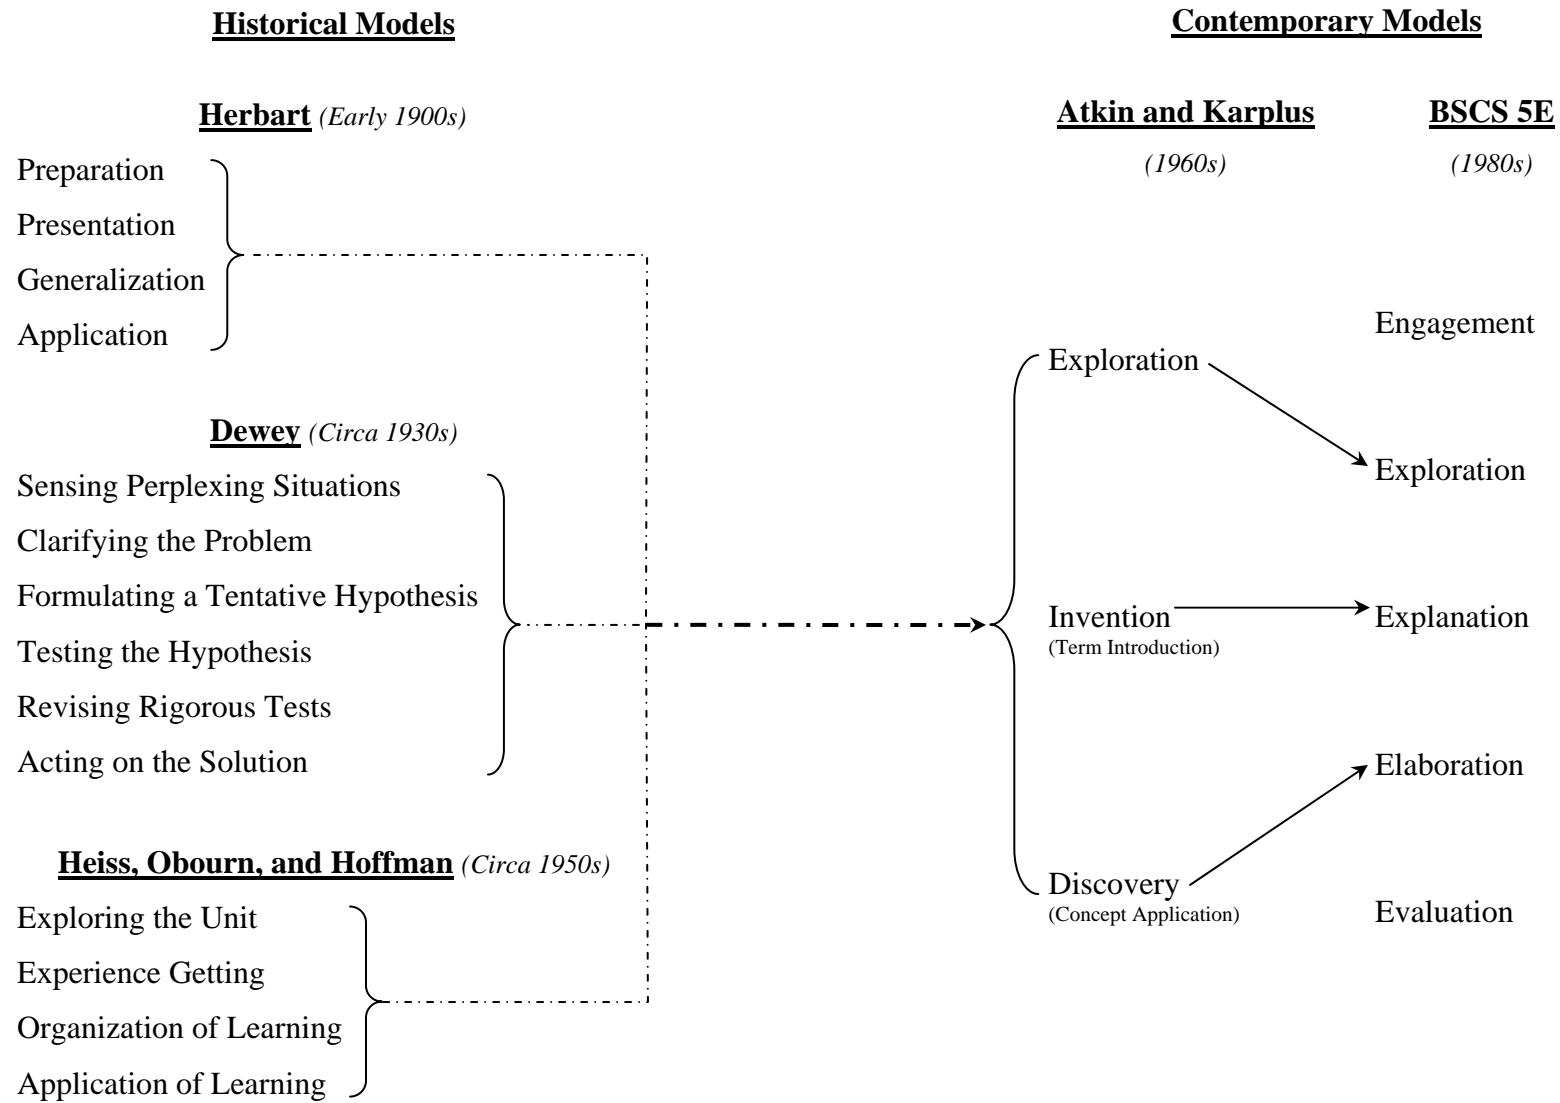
Historical Models

Herbart (Early 1900s)

Preparation
Presentation
Generalization
Application

Dewey (Circa 1930s)

Sensing Perplexing Situations
Clarifying the Problem
Formulating a Tentative Hypothesis
Testing the Hypothesis
Revising Rigorous Tests
Acting on the Solution

Heiss, Obourn, and Hoffman (Circa 1950s)

Exploring the Unit
Experience Getting
Organization of Learning
Application of Learning

Contemporary Models

Atkin and Karplus

(1960s)

Exploration
Invention
(Term Introduction)
Discovery
(Concept Application)

BSCS 5E

(1980s)

Engagement
Exploration
Explanation
Elaboration
Evaluation